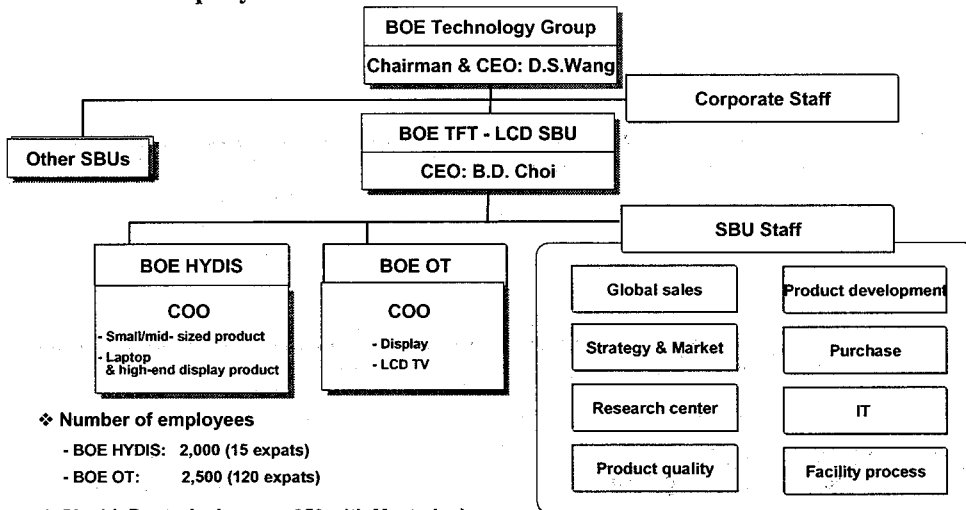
BOE Technology Group

Chairman & CEO: D.S.Wang

Corporate Staff

Other SBUs

BOE TFT - LCD SBU

CEO: B.D. Choi

SBU Staff

BOE HYDIS

COO

- Small/mid- sized product
- Laptop & high-end display product

BOE OT

COO

- Display
- LCD TV

Global sales

Product development

Strategy & Market

Purchase

Research center

IT

Product quality

Facility process

❖ Number of employees

- BOE HYDIS: 2,000 (15 expats)
- BOE OT: 2,500 (120 expats)